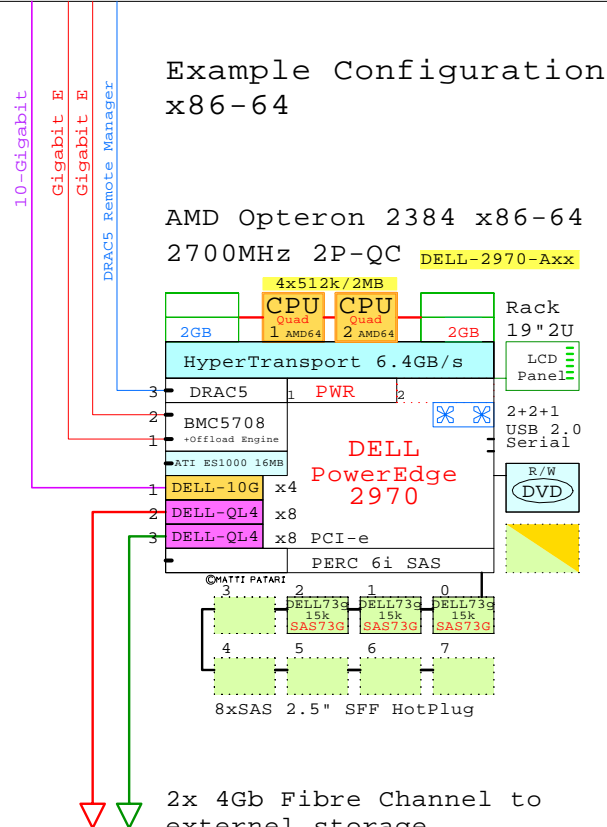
10-Gigabit
Gigabit E
Gigabit E
DRAC5 Remote Manager

Example Configuration x86-64

AMD Opteron 2384 x86-64
2700MHz 2P-QC

DELL-2970-Axx

4x512k/2MB

CPU Quad 1 AMD64
CPU Quad 2 AMD64

2GB
2GB

Rack 19"2U

HyperTransport 6.4GB/s

LCD Panel

3 DRAC5
1 PWR 2
2 BMC5708
1 +Offload Engine
ATI ES1000 16MB

2+2+1
USB 2.0
Serial

DELL PowerEdge 2970

R/W
DVD

1 DELL-10G x4
2 DELL-QL4 x8
3 DELL-QL4 x8 PCI-e

PERC 6i SAS

©MATTI PATARI

3
2 DELL73g 15k SAS73G
1 DELL73g 15k SAS73G
0 DELL73g 15k SAS73G

4
5
6
7

8xSAS 2.5" SFF HotPlug

2x 4Gb Fibre Channel to external storage